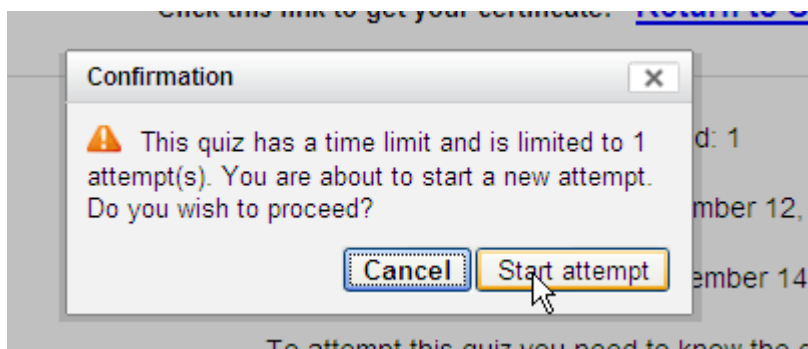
Click this link to get your certificate: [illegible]

Confirmation

×

This quiz has a time limit and is limited to 1 attempt(s). You are about to start a new attempt. Do you wish to proceed?

Cancel

Start attempt

d: 1

mber 12,

ember 14

To attempt this quiz you need to know the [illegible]